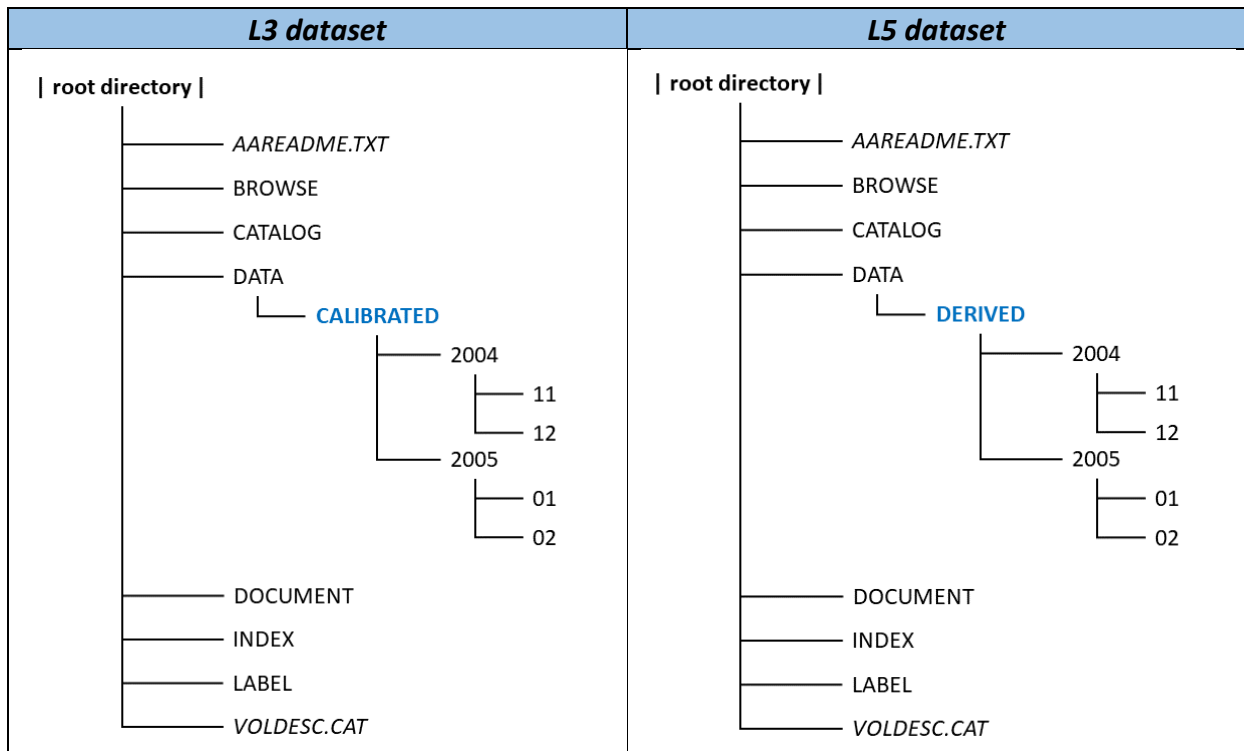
| L3 dataset | L5 dataset |
|---|---|
| \| root directory \| AAREADME.TXT BROWSE CATALOG DATA CALIBRATED 2004 11 12 2005 01 02 DOCUMENT INDEX LABEL VOLDESC.CAT | \| root directory \| AAREADME.TXT BROWSE CATALOG DATA DERIVED 2004 11 12 2005 01 02 DOCUMENT INDEX LABEL VOLDESC.CAT |